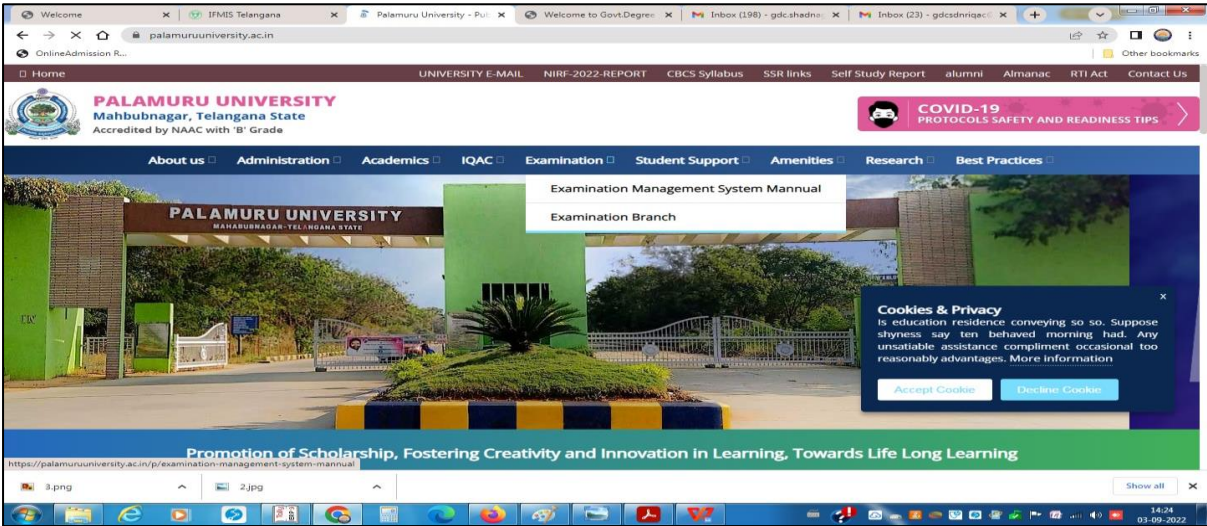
Welcome × IFMIS Telangana × Palamuru University - Pul × Welcome to Govt.Degree × Inbox (198) - gdc.shadna × Inbox (23) - gdcsdnriqac × +

palamuruuniversity.ac.in

OnlineAdmission R... Other bookmarks

Home UNIVERSITY E-MAIL NIRF-2022-REPORT CBCS Syllabus SSR links Self Study Report alumni Almanac RTI Act Contact Us

PALAMURU UNIVERSITY
Mahbubnagar, Telangana State
Accredited by NAAC with 'B' Grade

COVID-19
PROTOCOLS SAFETY AND READINESS TIPS

About us Administration Academics IQAC Examination Student Support Amenities Research Best Practices

Examination Management System Mannual
Examination Branch

PALAMURU UNIVERSITY
MAHABUBNAGAR-TELANGANA STATE

Cookies & Privacy
Is education residence conveying so so. Suppose shyness say ten behaved morning had. Any unsatiable assistance compliment occasional too reasonably advantages. More information

Accept Cookie Decline Cookie

Promotion of Scholarship, Fostering Creativity and Innovation in Learning, Towards Life Long Learning

https://palamuruuniversity.ac.in/p/examination-management-system-mannual

3.png 2.jpg Show all

14:24
03-09-2022